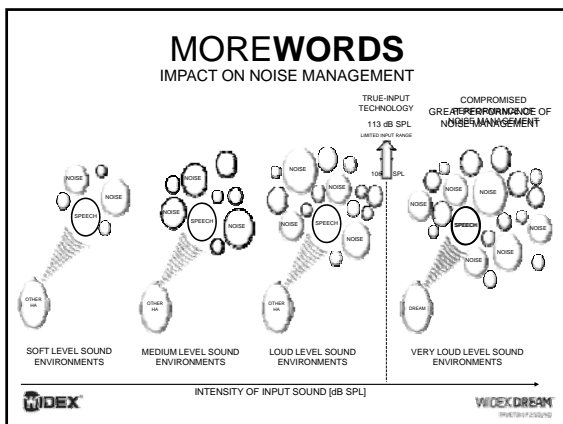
MOREWORDS
IMPACT ON NOISE MANAGEMENT

TRUE-INPUT TECHNOLOGY
113 dB SPL
LIMITED INPUT RANGE
10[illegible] SPL

COMPROMISED PERFORMANCE OF NOISE MANAGEMENT
GREAT PERFORMANCE OF NOISE MANAGEMENT

NOISE
NOISE
SPEECH
OTHER HA

NOISE
NOISE
SPEECH
NOISE
OTHER HA

NOISE
SPEECH
NOISE
OTHER HA

NOISE
NOISE
NOISE
SPEECH
NOISE
NOISE
NOISE
DREAM

SOFT LEVEL SOUND ENVIRONMENTS

MEDIUM LEVEL SOUND ENVIRONMENTS

LOUD LEVEL SOUND ENVIRONMENTS

VERY LOUD LEVEL SOUND ENVIRONMENTS

INTENSITY OF INPUT SOUND [dB SPL]

WIDEX

WIDEX DREAM
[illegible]